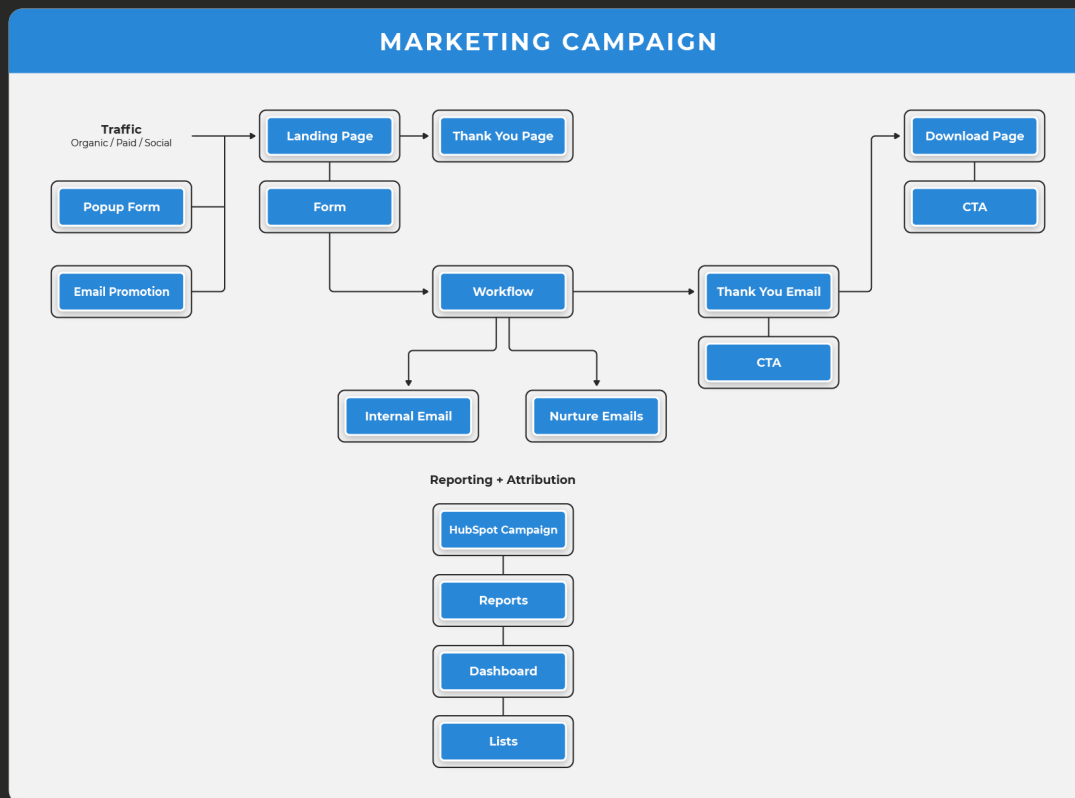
MARKETING CAMPAIGN

Traffic
Organic / Paid / Social

Landing Page

Thank You Page

Download Page

Popup Form

Form

CTA

Email Promotion

Workflow

Thank You Email

CTA

Internal Email

Nurture Emails

Reporting + Attribution

HubSpot Campaign

Reports

Dashboard

Lists